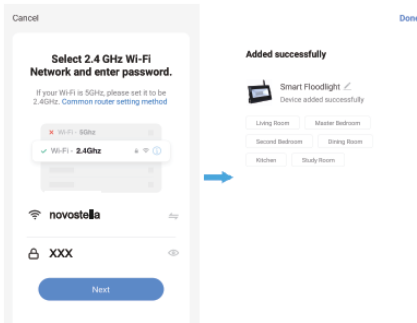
Cancel

Select 2.4 GHz Wi-Fi Network and enter password.

If your Wi-Fi is 5GHz, please set it to be 2.4GHz. Common router setting method

Wi-Fi - 5Ghz

Wi-Fi - 2.4Ghz

novostella

XXX

Next

Done

Added successfully

Smart Floodlight

Device added successfully

Living Room

Master Bedroom

Second Bedroom

Dining Room

Kitchen

Study Room